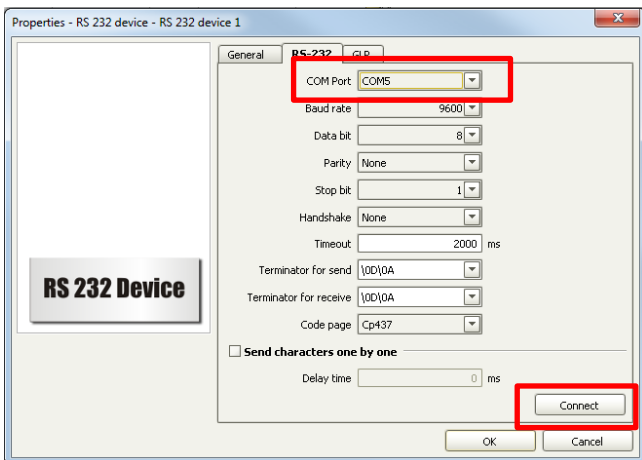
Properties - RS 232 device - RS 232 device 1

RS 232 Device

General RS-232 GLP

COM Port COM5

Baud rate 9600

Data bit 8

Parity None

Stop bit 1

Handshake None

Timeout 2000 ms

Terminator for send \0D\0A

Terminator for receive \0D\0A

Code page Cp437

Send characters one by one

Delay time 0 ms

Connect

OK Cancel